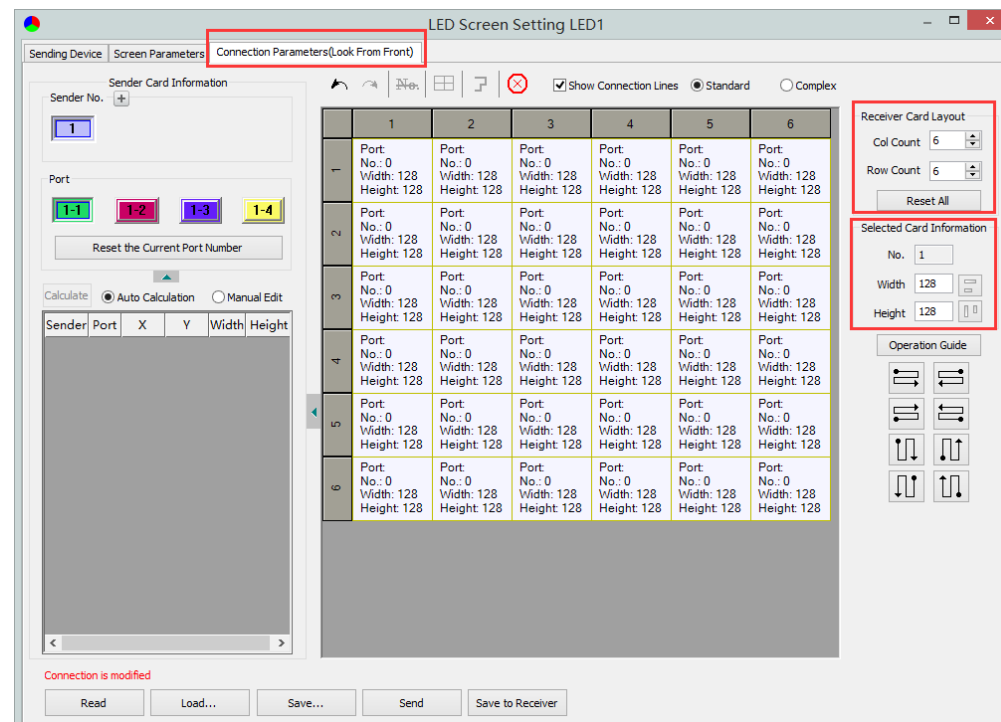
LED Screen Setting LED1

Sending Device | Screen Parameters | Connection Parameters(Look From Front)

Sender Card Information

Sender No. +

1

Port

1-1 1-2 1-3 1-4

Reset the Current Port Number

Calculate Auto Calculation Manual Edit

| Sender | Port | X | Y | Width | Height |
|---|---|---|---|---|---|

No. Show Connection Lines Standard Complex

| | 1 | 2 | 3 | 4 | 5 | 6 |
|---|---|---|---|---|---|---|
| 1 | Port: No.: 0 Width: 128 Height: 128 | Port: No.: 0 Width: 128 Height: 128 | Port: No.: 0 Width: 128 Height: 128 | Port: No.: 0 Width: 128 Height: 128 | Port: No.: 0 Width: 128 Height: 128 | Port: No.: 0 Width: 128 Height: 128 |
| 2 | Port: No.: 0 Width: 128 Height: 128 | Port: No.: 0 Width: 128 Height: 128 | Port: No.: 0 Width: 128 Height: 128 | Port: No.: 0 Width: 128 Height: 128 | Port: No.: 0 Width: 128 Height: 128 | Port: No.: 0 Width: 128 Height: 128 |
| 3 | Port: No.: 0 Width: 128 Height: 128 | Port: No.: 0 Width: 128 Height: 128 | Port: No.: 0 Width: 128 Height: 128 | Port: No.: 0 Width: 128 Height: 128 | Port: No.: 0 Width: 128 Height: 128 | Port: No.: 0 Width: 128 Height: 128 |
| 4 | Port: No.: 0 Width: 128 Height: 128 | Port: No.: 0 Width: 128 Height: 128 | Port: No.: 0 Width: 128 Height: 128 | Port: No.: 0 Width: 128 Height: 128 | Port: No.: 0 Width: 128 Height: 128 | Port: No.: 0 Width: 128 Height: 128 |
| 5 | Port: No.: 0 Width: 128 Height: 128 | Port: No.: 0 Width: 128 Height: 128 | Port: No.: 0 Width: 128 Height: 128 | Port: No.: 0 Width: 128 Height: 128 | Port: No.: 0 Width: 128 Height: 128 | Port: No.: 0 Width: 128 Height: 128 |
| 6 | Port: No.: 0 Width: 128 Height: 128 | Port: No.: 0 Width: 128 Height: 128 | Port: No.: 0 Width: 128 Height: 128 | Port: No.: 0 Width: 128 Height: 128 | Port: No.: 0 Width: 128 Height: 128 | Port: No.: 0 Width: 128 Height: 128 |

Receiver Card Layout

Col Count 6

Row Count 6

Reset All

Selected Card Information

No. 1

Width 128

Height 128

Operation Guide

Connection is modified

Read | Load... | Save... | Send | Save to Receiver